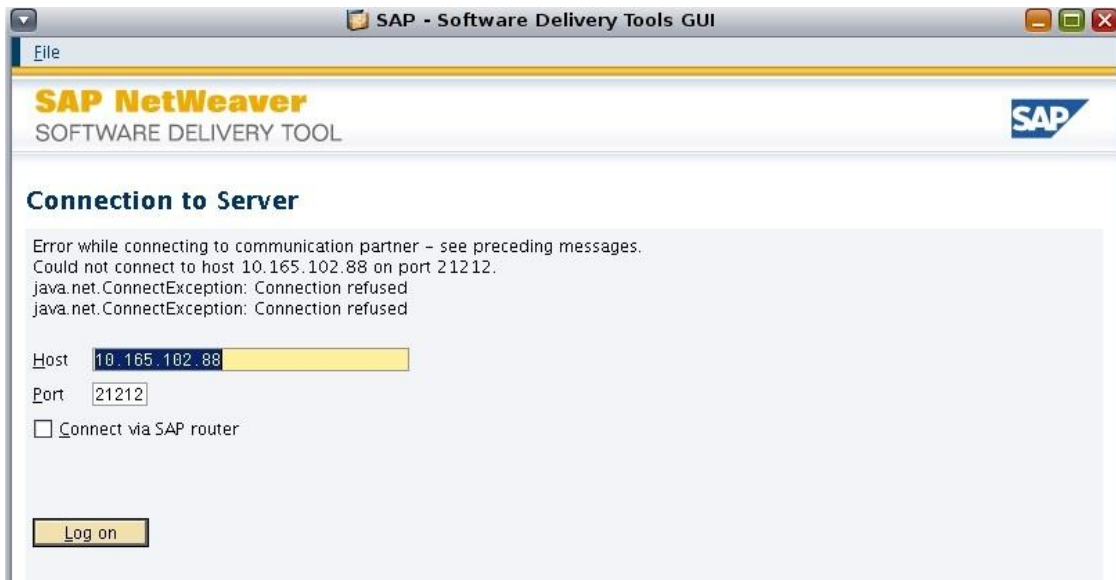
SAP - Software Delivery Tools GUI

File

SAP NetWeaver
SOFTWARE DELIVERY TOOL

SAP

Connection to Server

Error while connecting to communication partner - see preceding messages.
Could not connect to host 10.165.102.88 on port 21212.
java.net.ConnectException: Connection refused
java.net.ConnectException: Connection refused

Host 10.165.102.88

Port 21212

Connect via SAP router

Log on